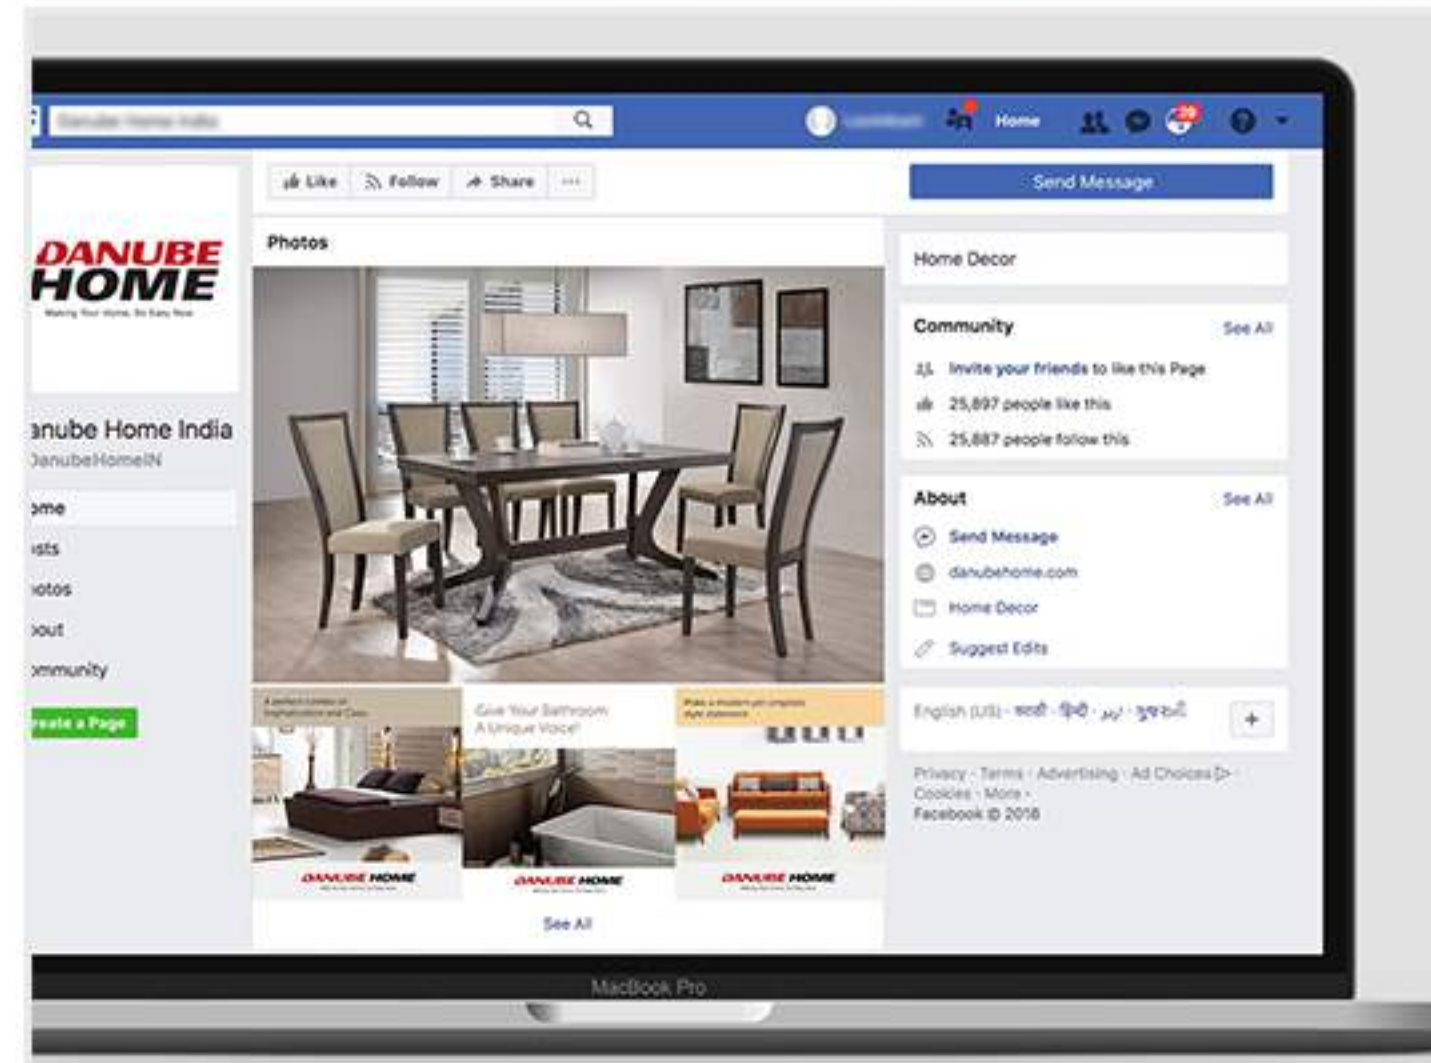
Danube Home India

Home

20

Like Follow Share ···

Send Message

DANUBE HOME

Making Your Home, So Easy Now

anube Home India
DanubeHomeIN

ome
sts
otos
out
mmunity
reate a Page

Photos

A perfect combo of sophistication and class

Give Your Bathroom A Unique Voice!

Make a modern yet simplistic style statement

DANUBE HOME

DANUBE HOME

DANUBE HOME

See All

Home Decor

Community
See All
Invite your friends to like this Page
25,897 people like this
25,887 people follow this

About
See All
Send Message
danubehome.com
Home Decor
Suggest Edits

English (US) · मराठी · हिंदी · اردو · ગુજરાતી

+

Privacy · Terms · Advertising · Ad Choices · Cookies · More ·
Facebook © 2018

MacBook Pro